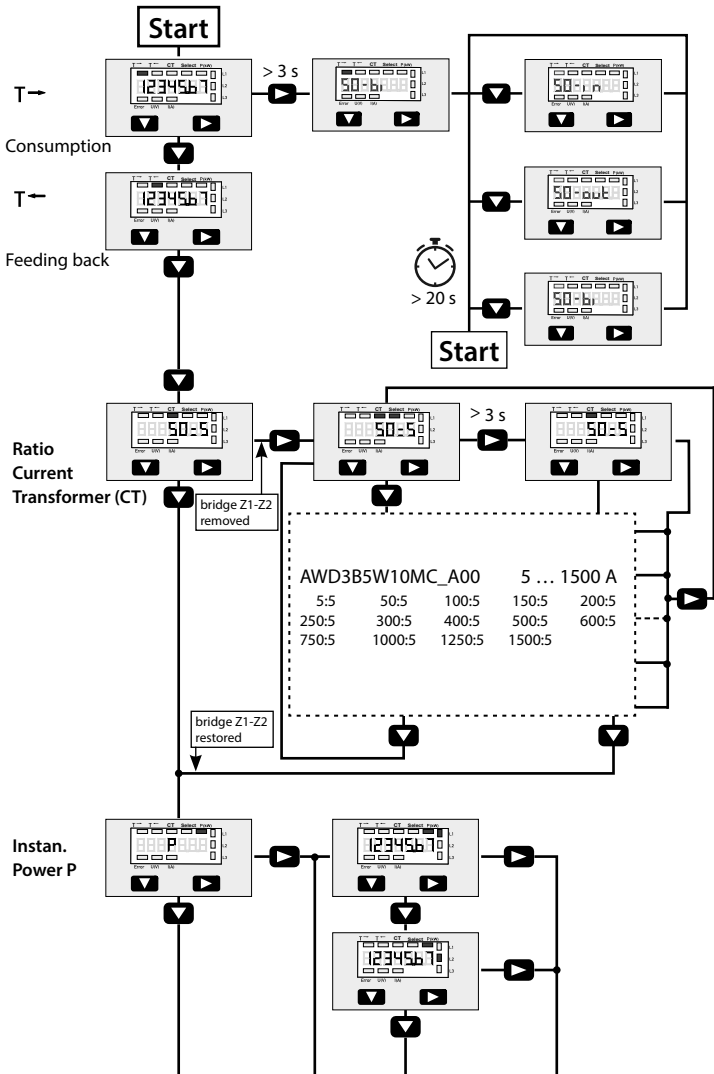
Start

T→

Consumption

T←

Feeding back

> 3 s

SO-br

SO-in

SO-out

SO-br

> 20 s

Start

1234567

1234567

Ratio Current Transformer (CT)

50:5

50:5

> 3 s

50:5

bridge Z1-Z2 removed

AWD3B5W10MC_A00 5 … 1500 A

| | | | | |
|---|---|---|---|---|
| 5:5 | 50:5 | 100:5 | 150:5 | 200:5 |
| 250:5 | 300:5 | 400:5 | 500:5 | 600:5 |
| 750:5 | 1000:5 | 1250:5 | 1500:5 | |

bridge Z1-Z2 restored

Instan. Power P

P

1234567

1234567